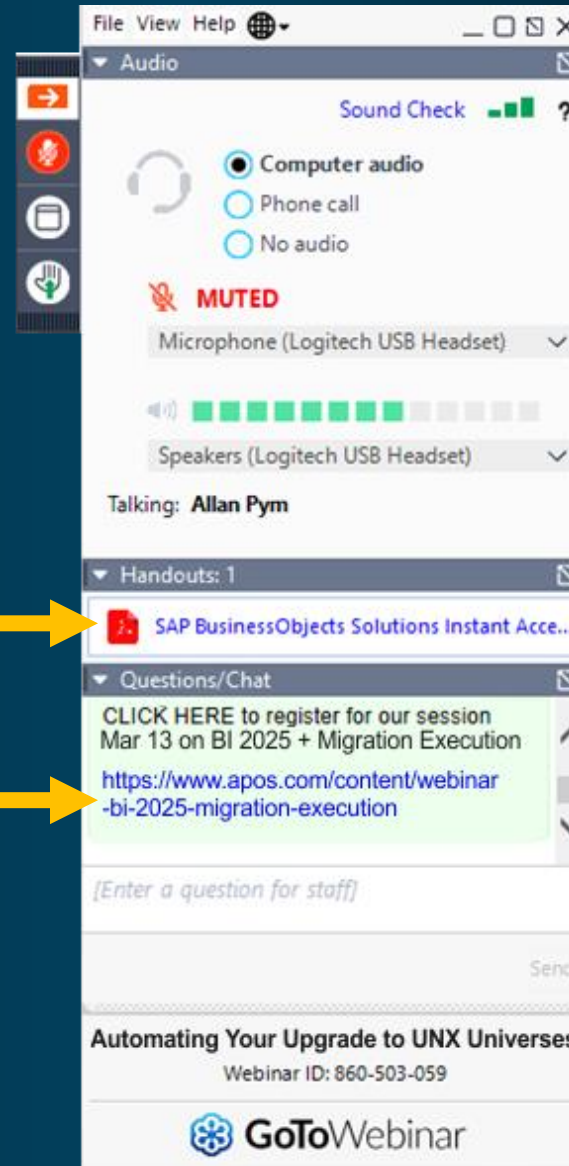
File View Help

Audio

Sound Check ?

Computer audio
Phone call
No audio

MUTED

Microphone (Logitech USB Headset)

Speakers (Logitech USB Headset)

Talking: Allan Pym

Handouts: 1

SAP BusinessObjects Solutions Instant Acce...

Questions/Chat

CLICK HERE to register for our session Mar 13 on BI 2025 + Migration Execution

https://www.apos.com/content/webinar-bi-2025-migration-execution

[Enter a question for staff]

Senc

Automating Your Upgrade to UNX Universes

Webinar ID: 860-503-059

GoToWebinar